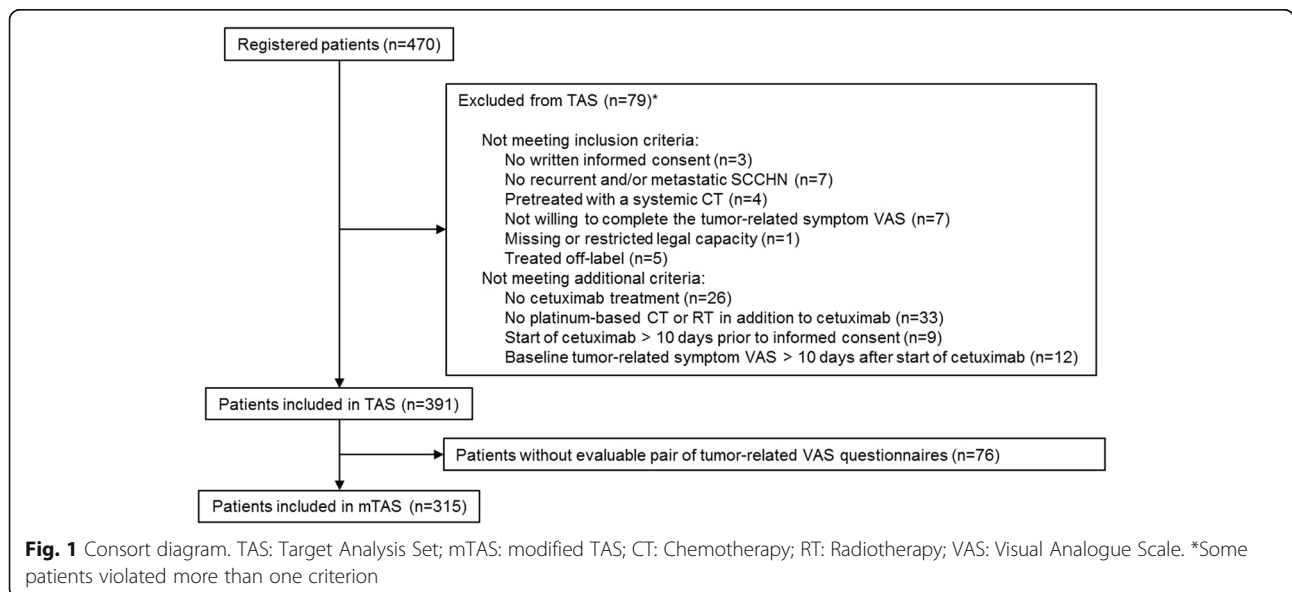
Registered patients (n=470)

Excluded from TAS (n=79)*

Not meeting inclusion criteria:
No written informed consent (n=3)
No recurrent and/or metastatic SCCHN (n=7)
Pretreated with a systemic CT (n=4)
Not willing to complete the tumor-related symptom VAS (n=7)
Missing or restricted legal capacity (n=1)
Treated off-label (n=5)
Not meeting additional criteria:
No cetuximab treatment (n=26)
No platinum-based CT or RT in addition to cetuximab (n=33)
Start of cetuximab > 10 days prior to informed consent (n=9)
Baseline tumor-related symptom VAS > 10 days after start of cetuximab (n=12)

Patients included in TAS (n=391)

Patients without evaluable pair of tumor-related VAS questionnaires (n=76)

Patients included in mTAS (n=315)

**Fig. 1** Consort diagram. TAS: Target Analysis Set; mTAS: modified TAS; CT: Chemotherapy; RT: Radiotherapy; VAS: Visual Analogue Scale. *Some patients violated more than one criterion